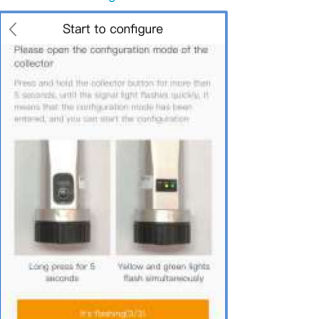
<

Start to configure

Please open the configuration mode of the collector

Press and hold the collector button for more than 5 seconds, until the signal light flashes quickly, it means that the configuration mode has been entered, and you can start the configuration

Long press for 5 seconds

Yellow and green lights flash simultaneously

It's flashing(3/3)